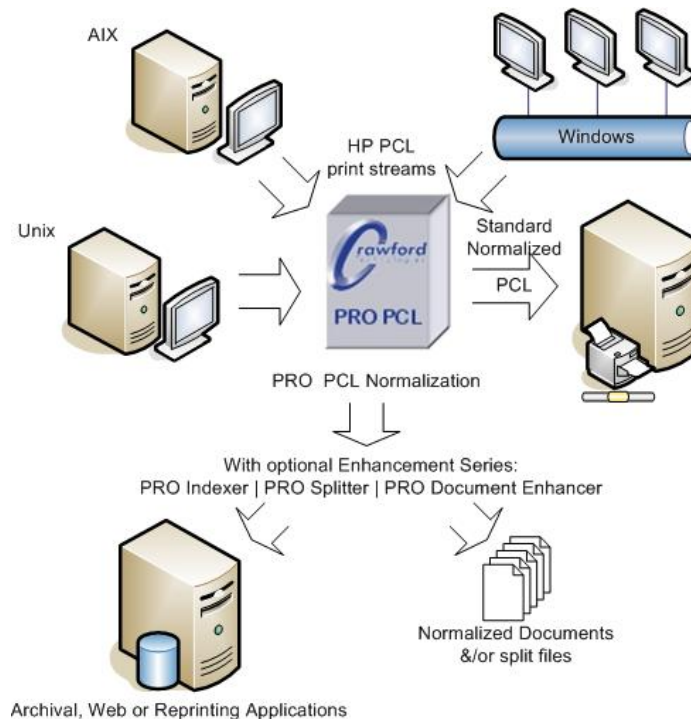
AIX

Windows

HP PCL
print streams

Unix

Crawford
Technologies

PRO PCL

Standard
Normalized
PCL

PRO PCL Normalization

With optional Enhancement Series:
PRO Indexer | PRO Splitter | PRO Document Enhancer

Normalized Documents
&/or split files

Archival, Web or Reprinting Applications